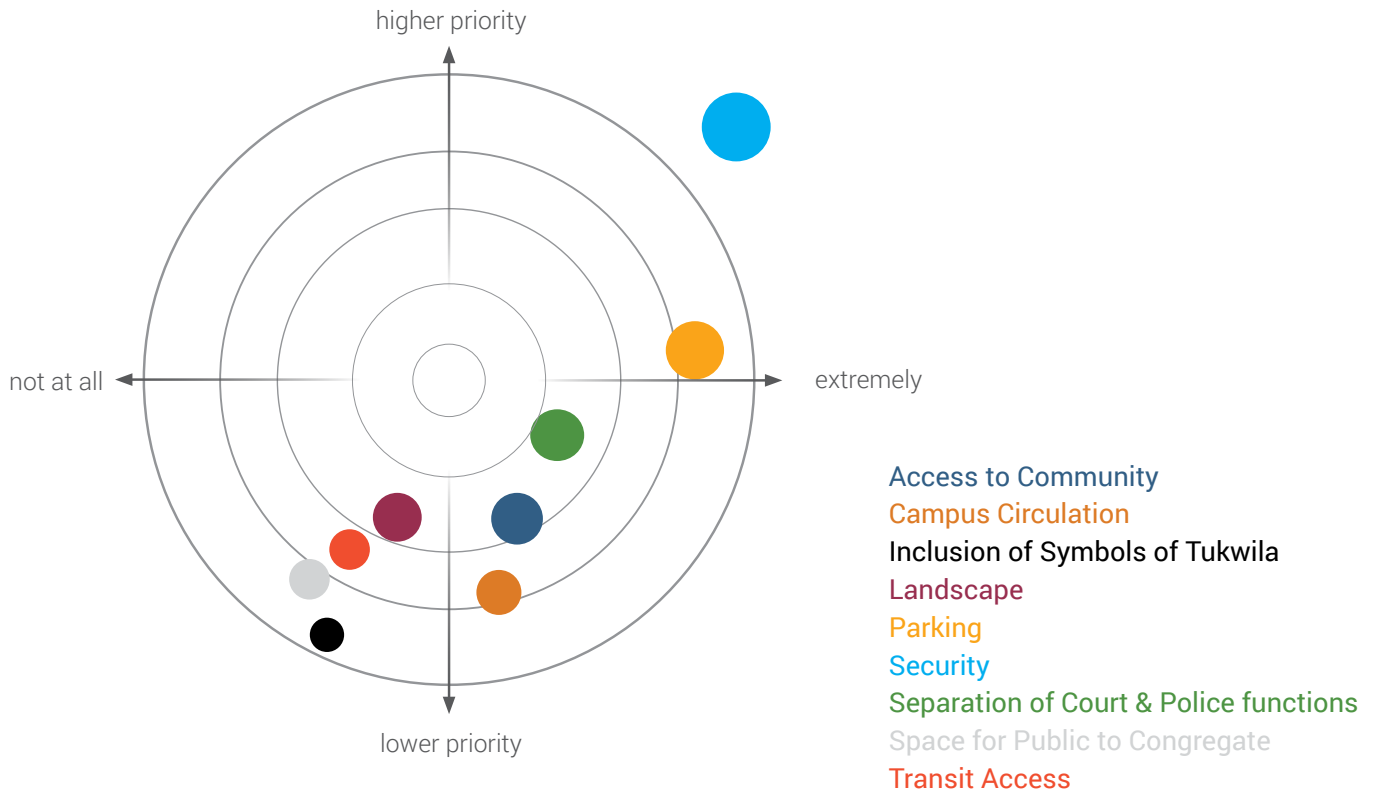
higher priority

not at all

extremely

lower priority

Access to Community
Campus Circulation
Inclusion of Symbols of Tukwila
Landscape
Parking
Security
Separation of Court & Police functions
Space for Public to Congregate
Transit Access